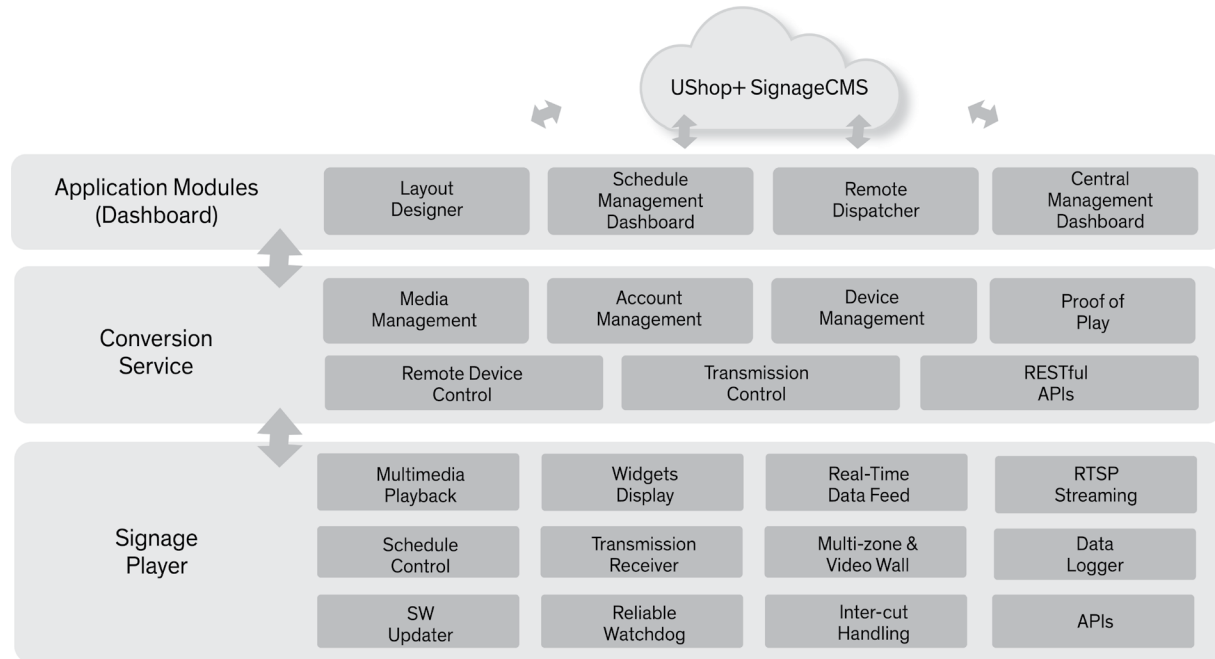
UShop+ SignageCMS

Application Modules (Dashboard)

Layout Designer

Schedule Management Dashboard

Remote Dispatcher

Central Management Dashboard

Conversion Service

Media Management

Account Management

Device Management

Proof of Play

Remote Device Control

Transmission Control

RESTful APIs

Signage Player

Multimedia Playback

Widgets Display

Real-Time Data Feed

RTSP Streaming

Schedule Control

Transmission Receiver

Multi-zone & Video Wall

Data Logger

SW Updater

Reliable Watchdog

Inter-cut Handling

APIs